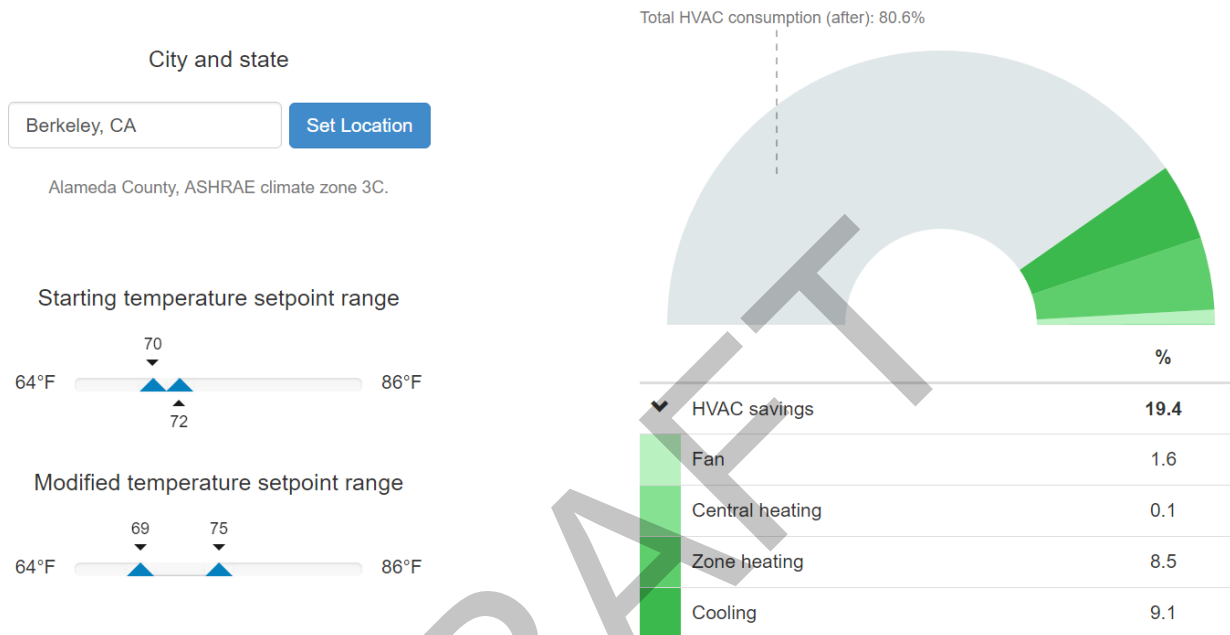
City and state

Berkeley, CA

Set Location

Alameda County, ASHRAE climate zone 3C.

Starting temperature setpoint range

70

64°F

86°F

72

Modified temperature setpoint range

69

75

64°F

86°F

Total HVAC consumption (after): 80.6%

DRAFT

| | % |
|---|---|
| HVAC savings | **19.4** |
| Fan | 1.6 |
| Central heating | 0.1 |
| Zone heating | 8.5 |
| Cooling | 9.1 |